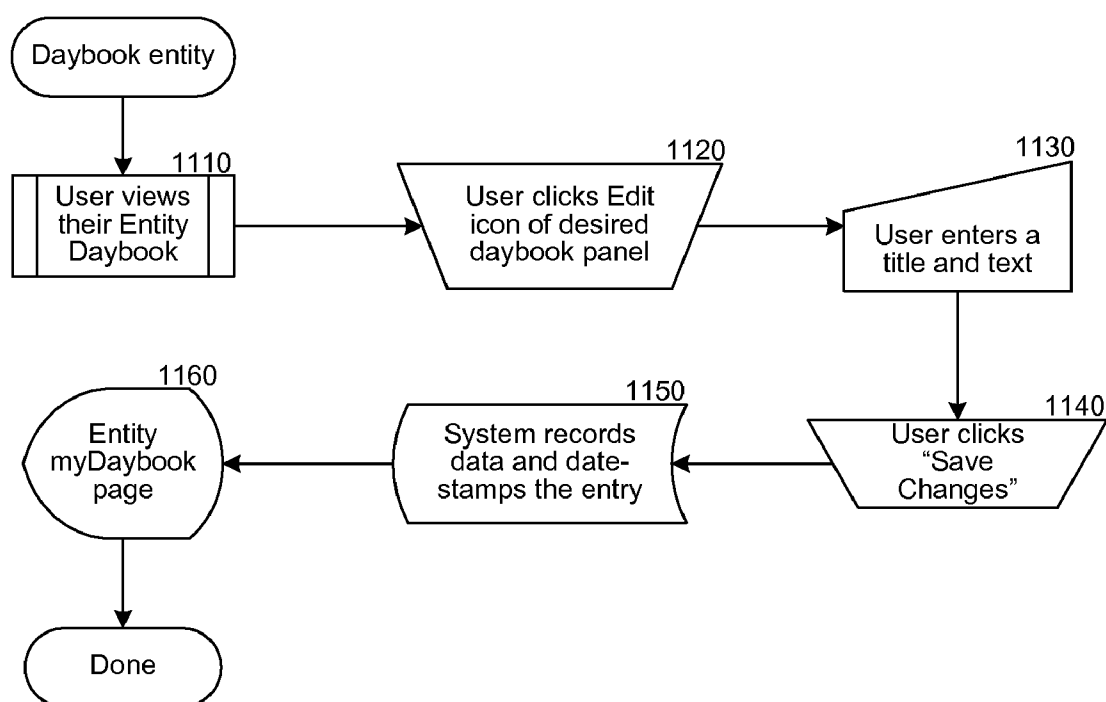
Daybook entity

1110
User views their Entity Daybook

1120
User clicks Edit icon of desired daybook panel

1130
User enters a title and text

1140
User clicks "Save Changes"

1150
System records data and datestamps the entry

1160
Entity myDaybook page

Done